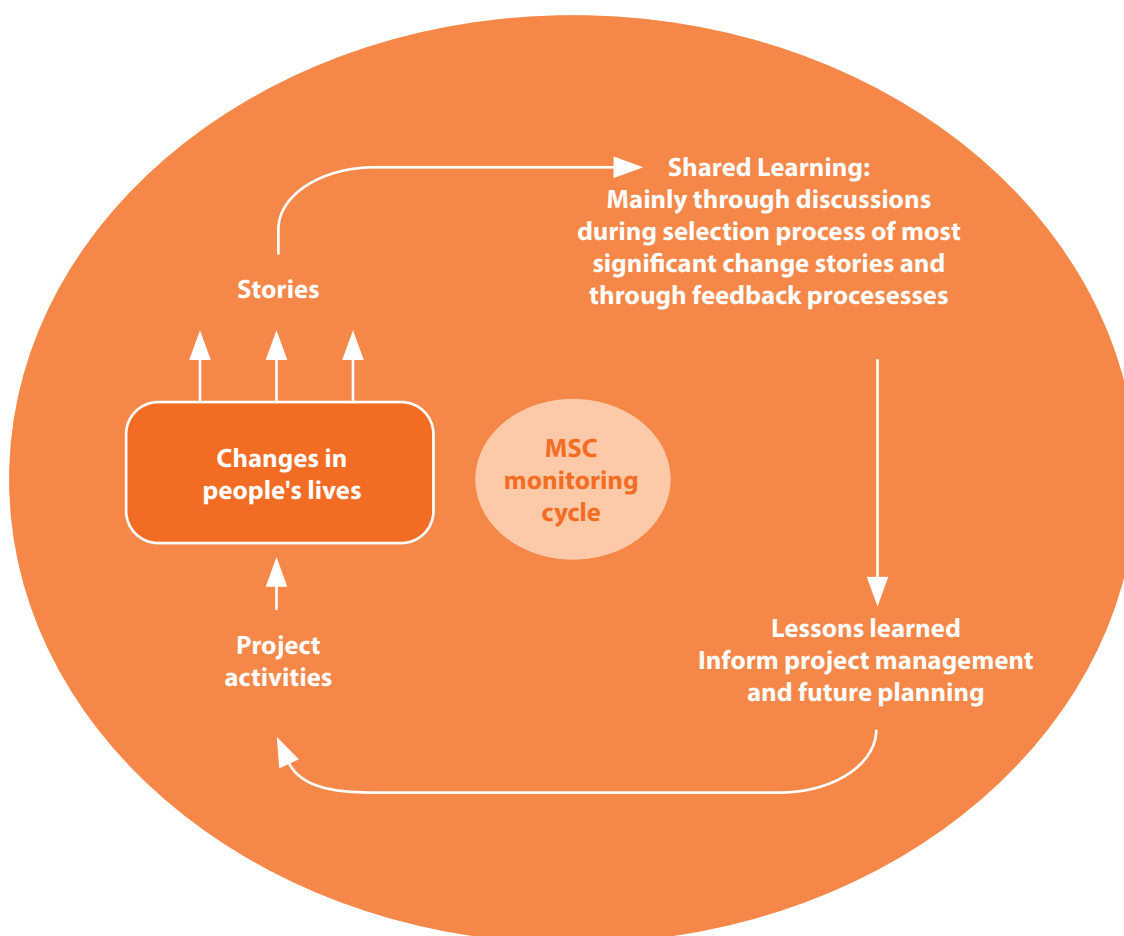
Shared Learning:
Mainly through discussions during selection process of most significant change stories and through feedback procesesses

Stories

Changes in people's lives

MSC monitoring cycle

Project activities

Lessons learned
Inform project management and future planning